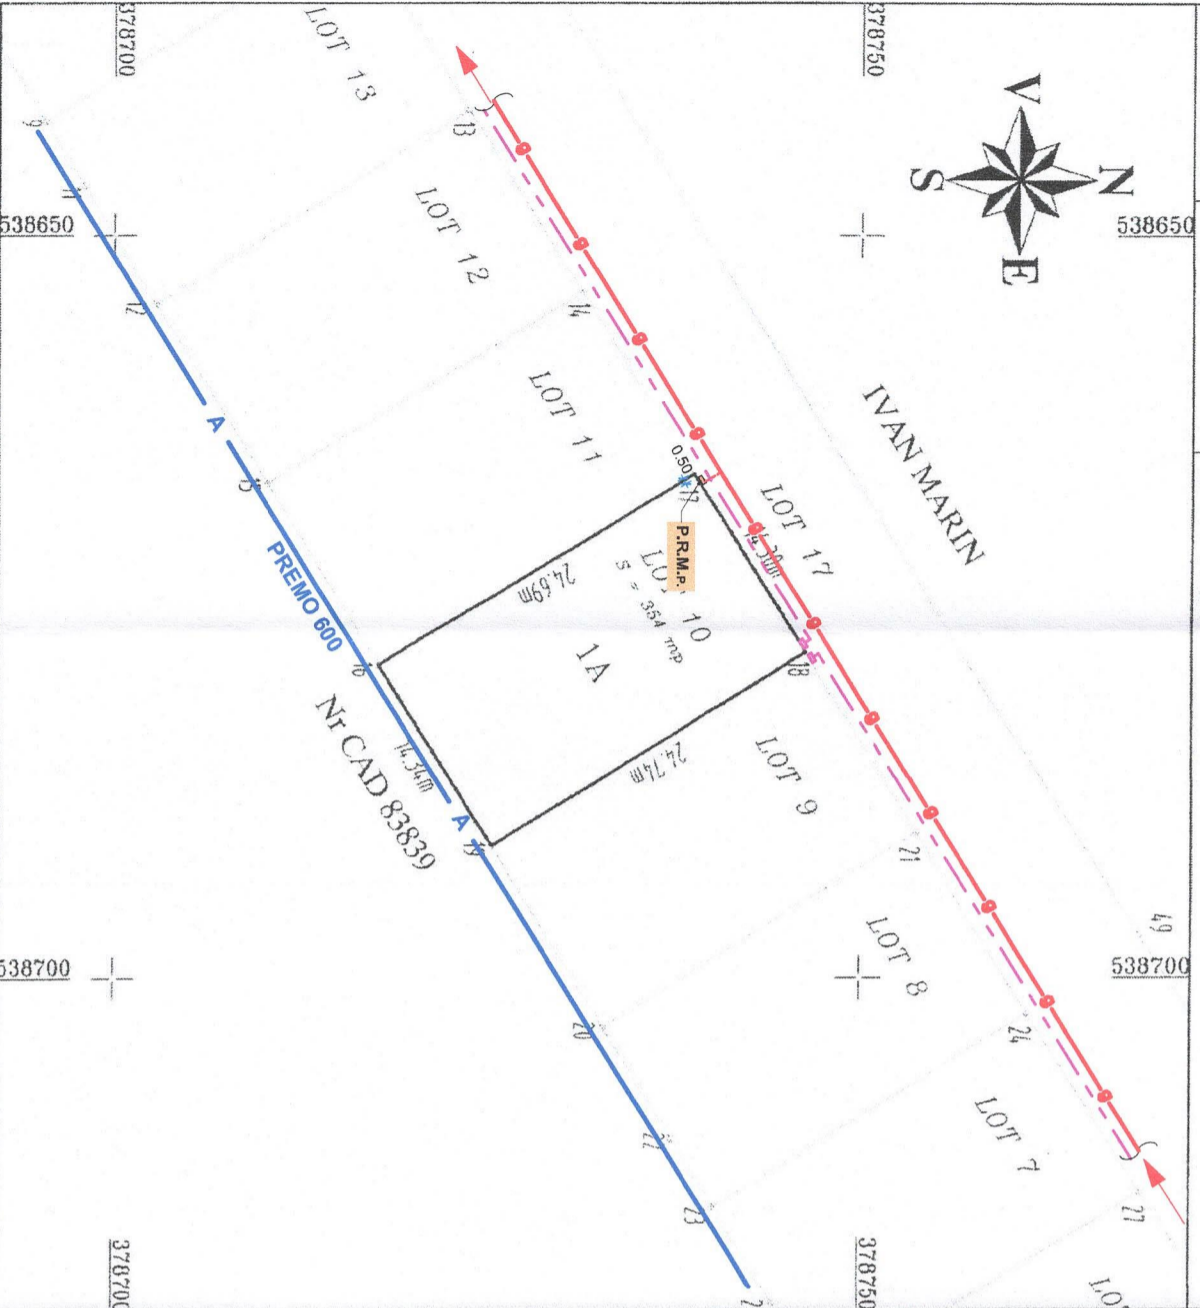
378700
378750
LOT 13
V
S
N
E
538650
538650
LOT 12
LOT 11
IVAN MARIN
0.50
P.R.M.P.
LOT 17
LOT 10
S = 354 mp
1A
24.69m
24.74m
14.30m
14.34m
LOT 9
PREMO 600
A
A
Nr CAD 83839
LOT 8
LOT 7
538700
538700
378700
378750
LOT